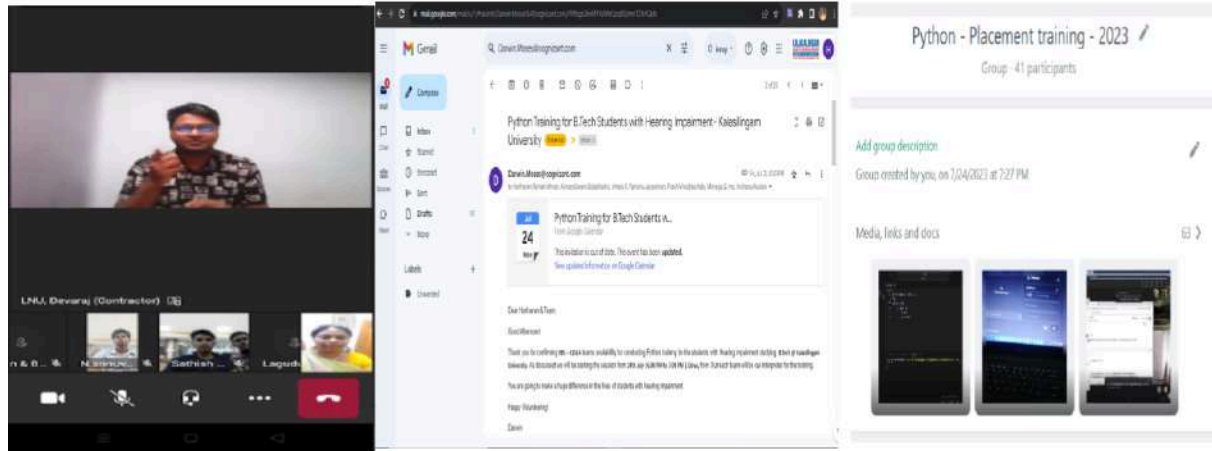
LNU, Devaraj (Contractor)

n & 0... N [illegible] Sathish ... Lagud

Gmail

Compose

Inbox
Starred
Snoozed
Sent
Drafts
More

Labels

Python Training for B.Tech Students with Hearing Impairment - Kalasalingam University

Darwin.Moses@cognizant.com

Python Training for B.Tech Students w...

Jul
24
Mon

This invitation is out of date. This event has been updated.
View updated information on Google Calendar

Dear Harihara & Team,

Good Afternoon!

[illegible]

You are going to make a huge difference in the lives of students with hearing impairment.

Happy Volunteering!

Darwin

Python - Placement training - 2023

Group · 41 participants

Add group description

Group created by you, on 7/24/2023 at 7:27 PM

Media, links and docs